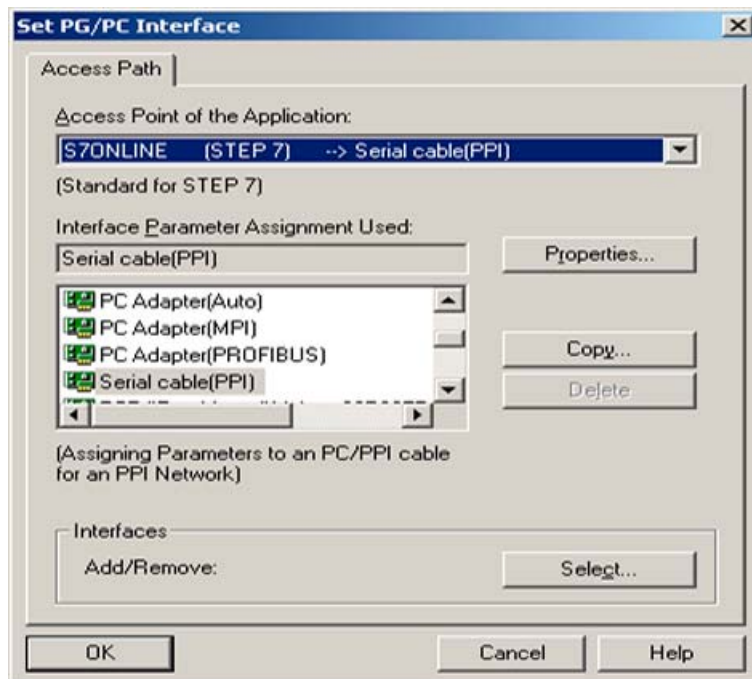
Set PG/PC Interface

×

Access Path

Access Point of the Application:

S7ONLINE (STEP 7) --> Serial cable(PPI)

(Standard for STEP 7)

Interface Parameter Assignment Used:

Serial cable(PPI)

Properties...

PC Adapter(Auto)
PC Adapter(MPI)
PC Adapter(PROFIBUS)
Serial cable(PPI)
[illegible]

Copy...

Delete

(Assigning Parameters to an PC/PPI cable for an PPI Network)

Interfaces

Add/Remove:

Select...

OK

Cancel

Help